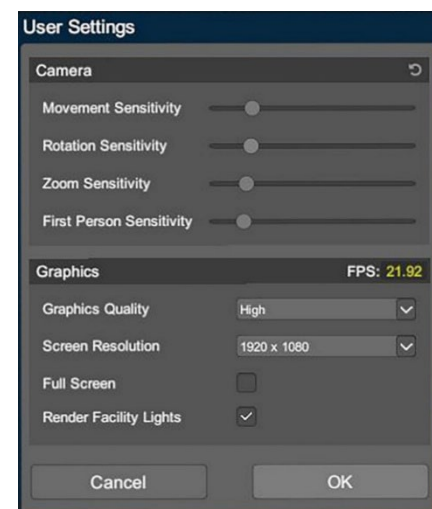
User Settings

Camera

Movement Sensitivity

Rotation Sensitivity

Zoom Sensitivity

First Person Sensitivity

Graphics

FPS: 21.92

Graphics Quality

High

Screen Resolution

1920 x 1080

Full Screen

Render Facility Lights

Cancel

OK